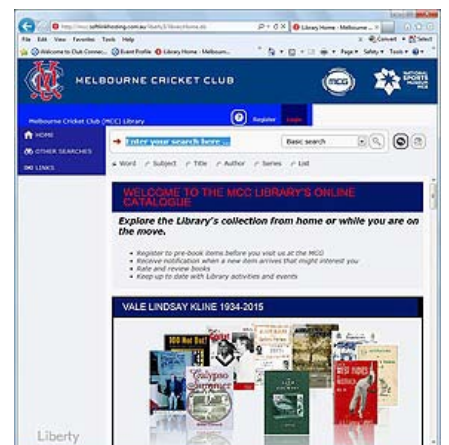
http://mcc.softlinkhosting.com.au/liberty/libraryHome.do
Library Home - Melbourne ...
File Edit View Favorites Tools Help
Welcome to Club Connec... Event Profile Library Home - Melbourn...
Convert Select
Page Safety Tools
MELBOURNE CRICKET CLUB
MCG
NATIONAL SPORTS MUSEUM
Melbourne Cricket Club (MCC) Library
Register Login
HOME
OTHER SEARCHES
LINKS
Enter your search here ...
Basic search
Word Subject Title Author Series List
WELCOME TO THE MCC LIBRARY'S ONLINE CATALOGUE
Explore the Library's collection from home or while you are on the move.
• Register to pre-book items before you visit us at the MCG
• Receive notification when a new item arrives that might interest you
• Rate and review books
• Keep up to date with Library activities and events
VALE LINDSAY KLINE 1934-2015
100 Not Out
Calypso Summer
Liberty